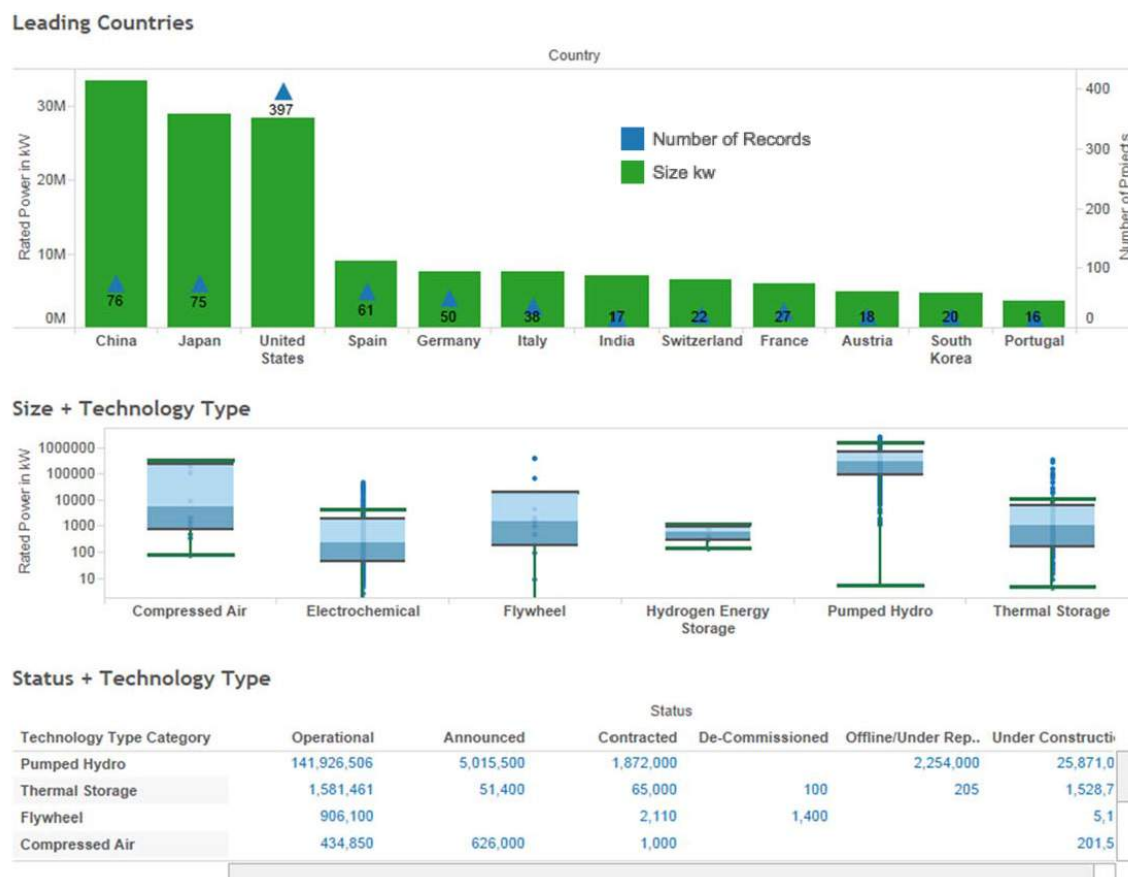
Leading Countries

Country

30M
20M
10M
0M

Rated Power in kW

400
300
200
100
0

Number of Projects

Number of Records
Size kw

397
76
75
61
50
38
17
22
27
18
20
16

China
Japan
United States
Spain
Germany
Italy
India
Switzerland
France
Austria
South Korea
Portugal

Size + Technology Type

1000000
100000
10000
1000
100
10

Rated Power in kW

Compressed Air
Electrochemical
Flywheel
Hydrogen Energy Storage
Pumped Hydro
Thermal Storage

Status + Technology Type

Status

| Technology Type Category | Operational | Announced | Contracted | De-Commissioned | Offline/Under Rep.. | Under Constructi |
|---|---|---|---|---|---|---|
| Pumped Hydro | 141,926,506 | 5,015,500 | 1,872,000 | | 2,254,000 | 25,871,0 |
| Thermal Storage | 1,581,461 | 51,400 | 65,000 | 100 | 205 | 1,528,7 |
| Flywheel | 906,100 | | 2,110 | 1,400 | | 5,1 |
| Compressed Air | 434,850 | 626,000 | 1,000 | | | 201,5 |